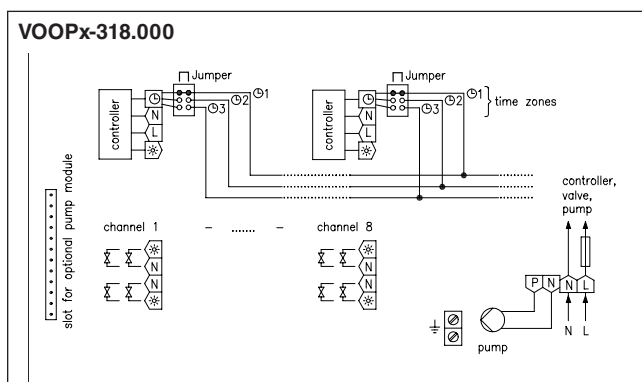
VOOPx-318.000

Jumper

controller

N

L

2

3

1

Jumper

controller

N

L

2

3

1

time zones

slot for optional pump module

channel 1 – ....... – channel 8

N

N

N

N

controller, valve, pump

P N N L

N L

pump